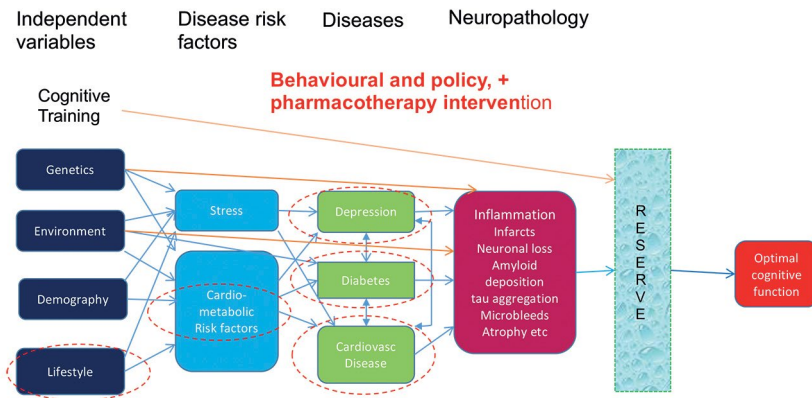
Independent variables

Disease risk factors

Diseases

Neuropathology

Behavioural and policy, + pharmacotherapy intervention

Cognitive Training

Genetics

Environment

Demography

Lifestyle

Stress

Cardio-metabolic Risk factors

Depression

Diabetes

Cardiovasc Disease

Inflammation
Infarcts
Neuronal loss
Amyloid deposition
tau aggregation
Microbleeds
Atrophy etc

RESERVE

Optimal cognitive function